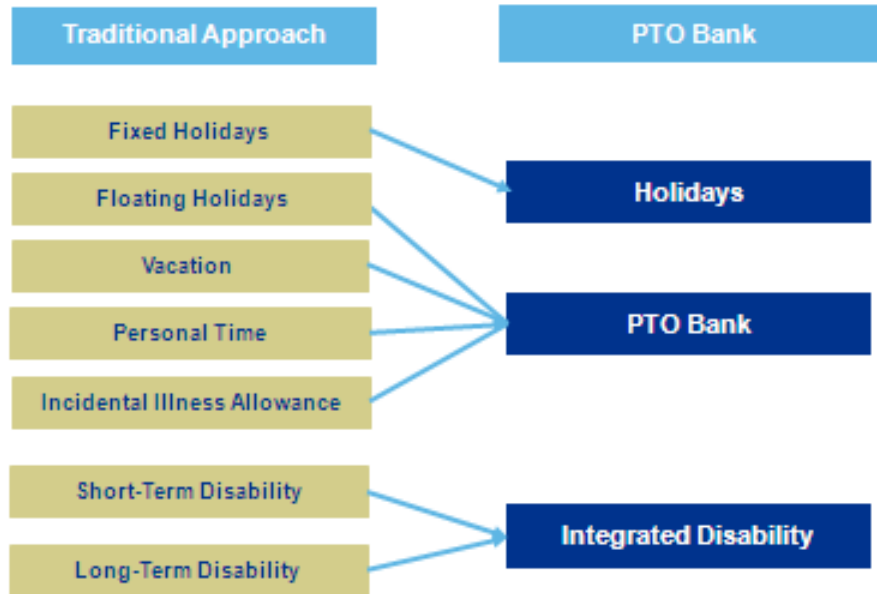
Traditional Approach

PTO Bank

Fixed Holidays

Floating Holidays

Vacation

Personal Time

Incidental Illness Allowance

Short-Term Disability

Long-Term Disability

Holidays

PTO Bank

Integrated Disability